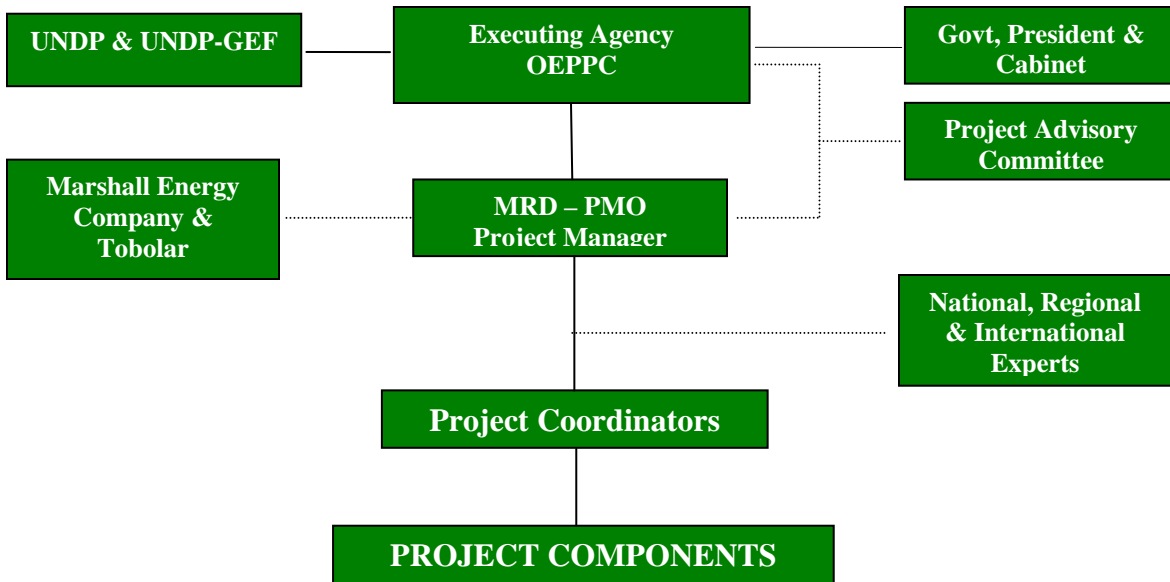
UNDP & UNDP-GEF

Executing Agency
OEPPC

Govt, President & Cabinet

Project Advisory Committee

Marshall Energy Company & Tobolar

MRD – PMO
Project Manager

National, Regional & International Experts

Project Coordinators

PROJECT COMPONENTS